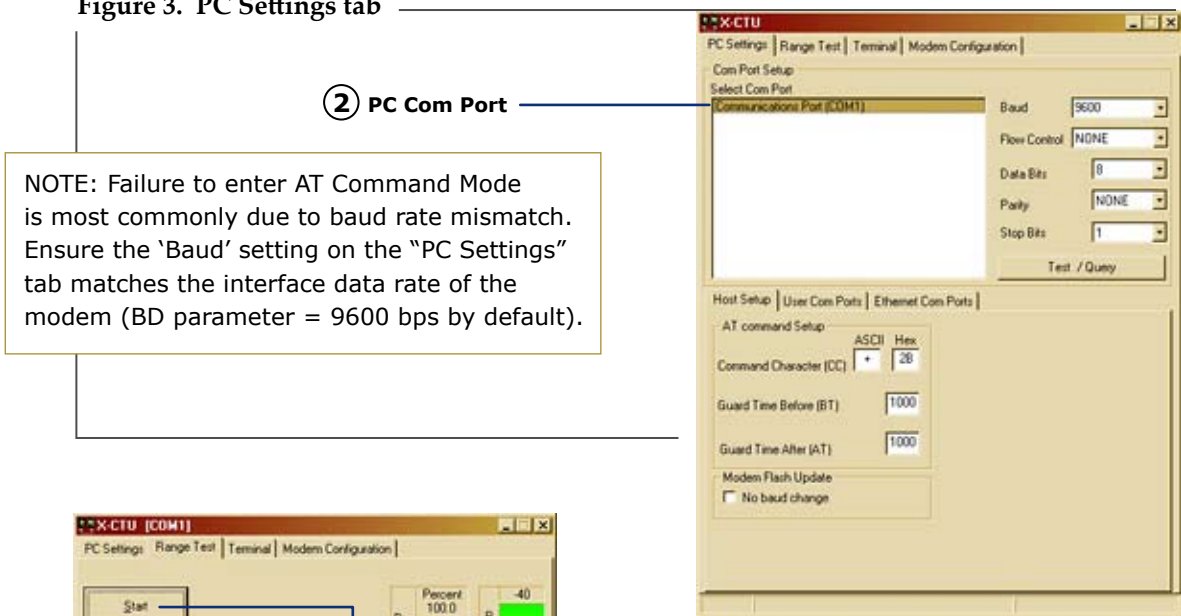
Figure 3. PC Settings tab

X-CTU

PC Settings | Range Test | Terminal | Modem Configuration

Com Port Setup
Select Com Port
Communications Port (COM1)

Baud 9600
Flow Control NONE
Data Bits 8
Parity NONE
Stop Bits 1
Test / Query

2 PC Com Port

NOTE: Failure to enter AT Command Mode is most commonly due to baud rate mismatch. Ensure the 'Baud' setting on the "PC Settings" tab matches the interface data rate of the modem (BD parameter = 9600 bps by default).

Host Setup | User Com Ports | Ethernet Com Ports

AT command Setup
ASCII Hex
Command Character (CC) + 2B
Guard Time Before (BT) 1000
Guard Time After (AT) 1000

Modem Flash Update
No baud change

X-CTU [COM1]

PC Settings Range Test | Terminal | Modem Configuration

Start

Percent
100.0

-40